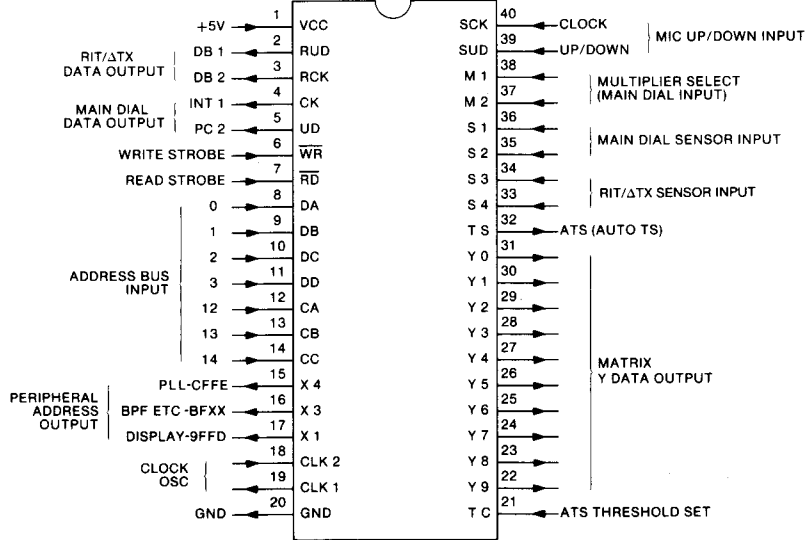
+5V 1 VCC
RIT/ΔTX DATA OUTPUT
DB 1 2 RUD
DB 2 3 RCK
MAIN DIAL DATA OUTPUT
INT 1 4 CK
PC 2 5 UD
WRITE STROBE 6 $\overline{WR}$
READ STROBE 7 $\overline{RD}$
0 8 DA
1 9 DB
2 10 DC
3 11 DD
12 12 CA
13 13 CB
14 14 CC
ADDRESS BUS INPUT
PLL-CFFE 15 X 4
BPF ETC -BFXX 16 X 3
DISPLAY-9FFD 17 X 1
PERIPHERAL ADDRESS OUTPUT
CLOCK OSC
18 CLK 2
19 CLK 1
GND 20 GND

SCK 40 CLOCK
SUD 39 UP/DOWN
MIC UP/DOWN INPUT
M 1 38
M 2 37
MULTIPLIER SELECT (MAIN DIAL INPUT)
S 1 36
S 2 35
MAIN DIAL SENSOR INPUT
S 3 34
S 4 33
RIT/ΔTX SENSOR INPUT
T S 32 ATS (AUTO TS)
Y 0 31
Y 1 30
Y 2 29
Y 3 28
Y 4 27
Y 5 26
Y 6 25
Y 7 24
Y 8 23
Y 9 22
MATRIX Y DATA OUTPUT
T C 21 ATS THRESHOLD SET